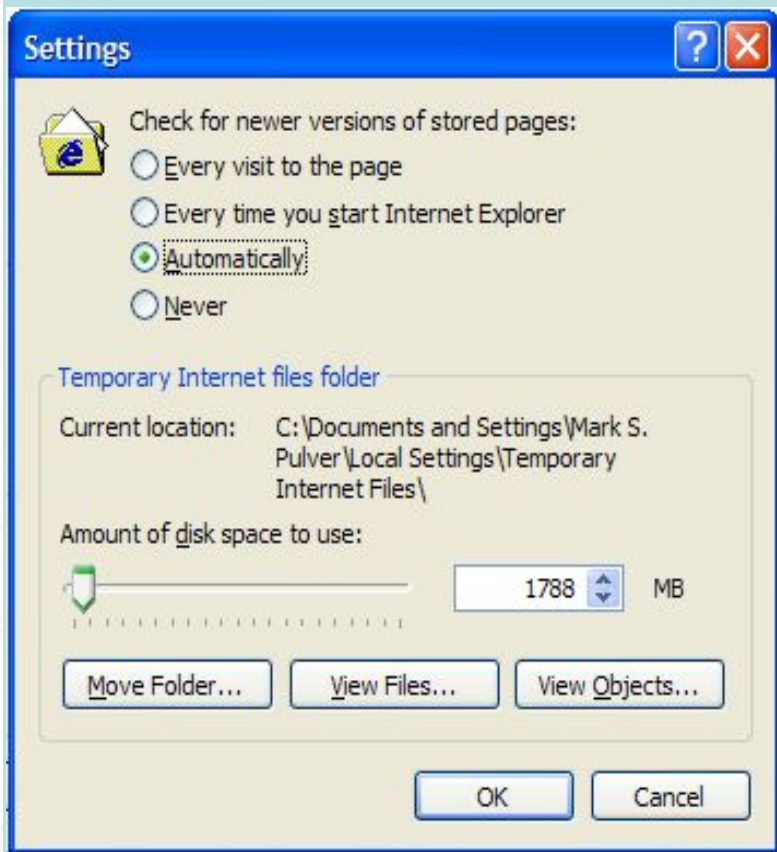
Settings

Check for newer versions of stored pages:

Every visit to the page

Every time you start Internet Explorer

Automatically

Never

Temporary Internet files folder

Current location: C:\Documents and Settings\Mark S. Pulver\Local Settings\Temporary Internet Files\

Amount of disk space to use:

1788 MB

Move Folder...

View Files...

View Objects...

OK

Cancel